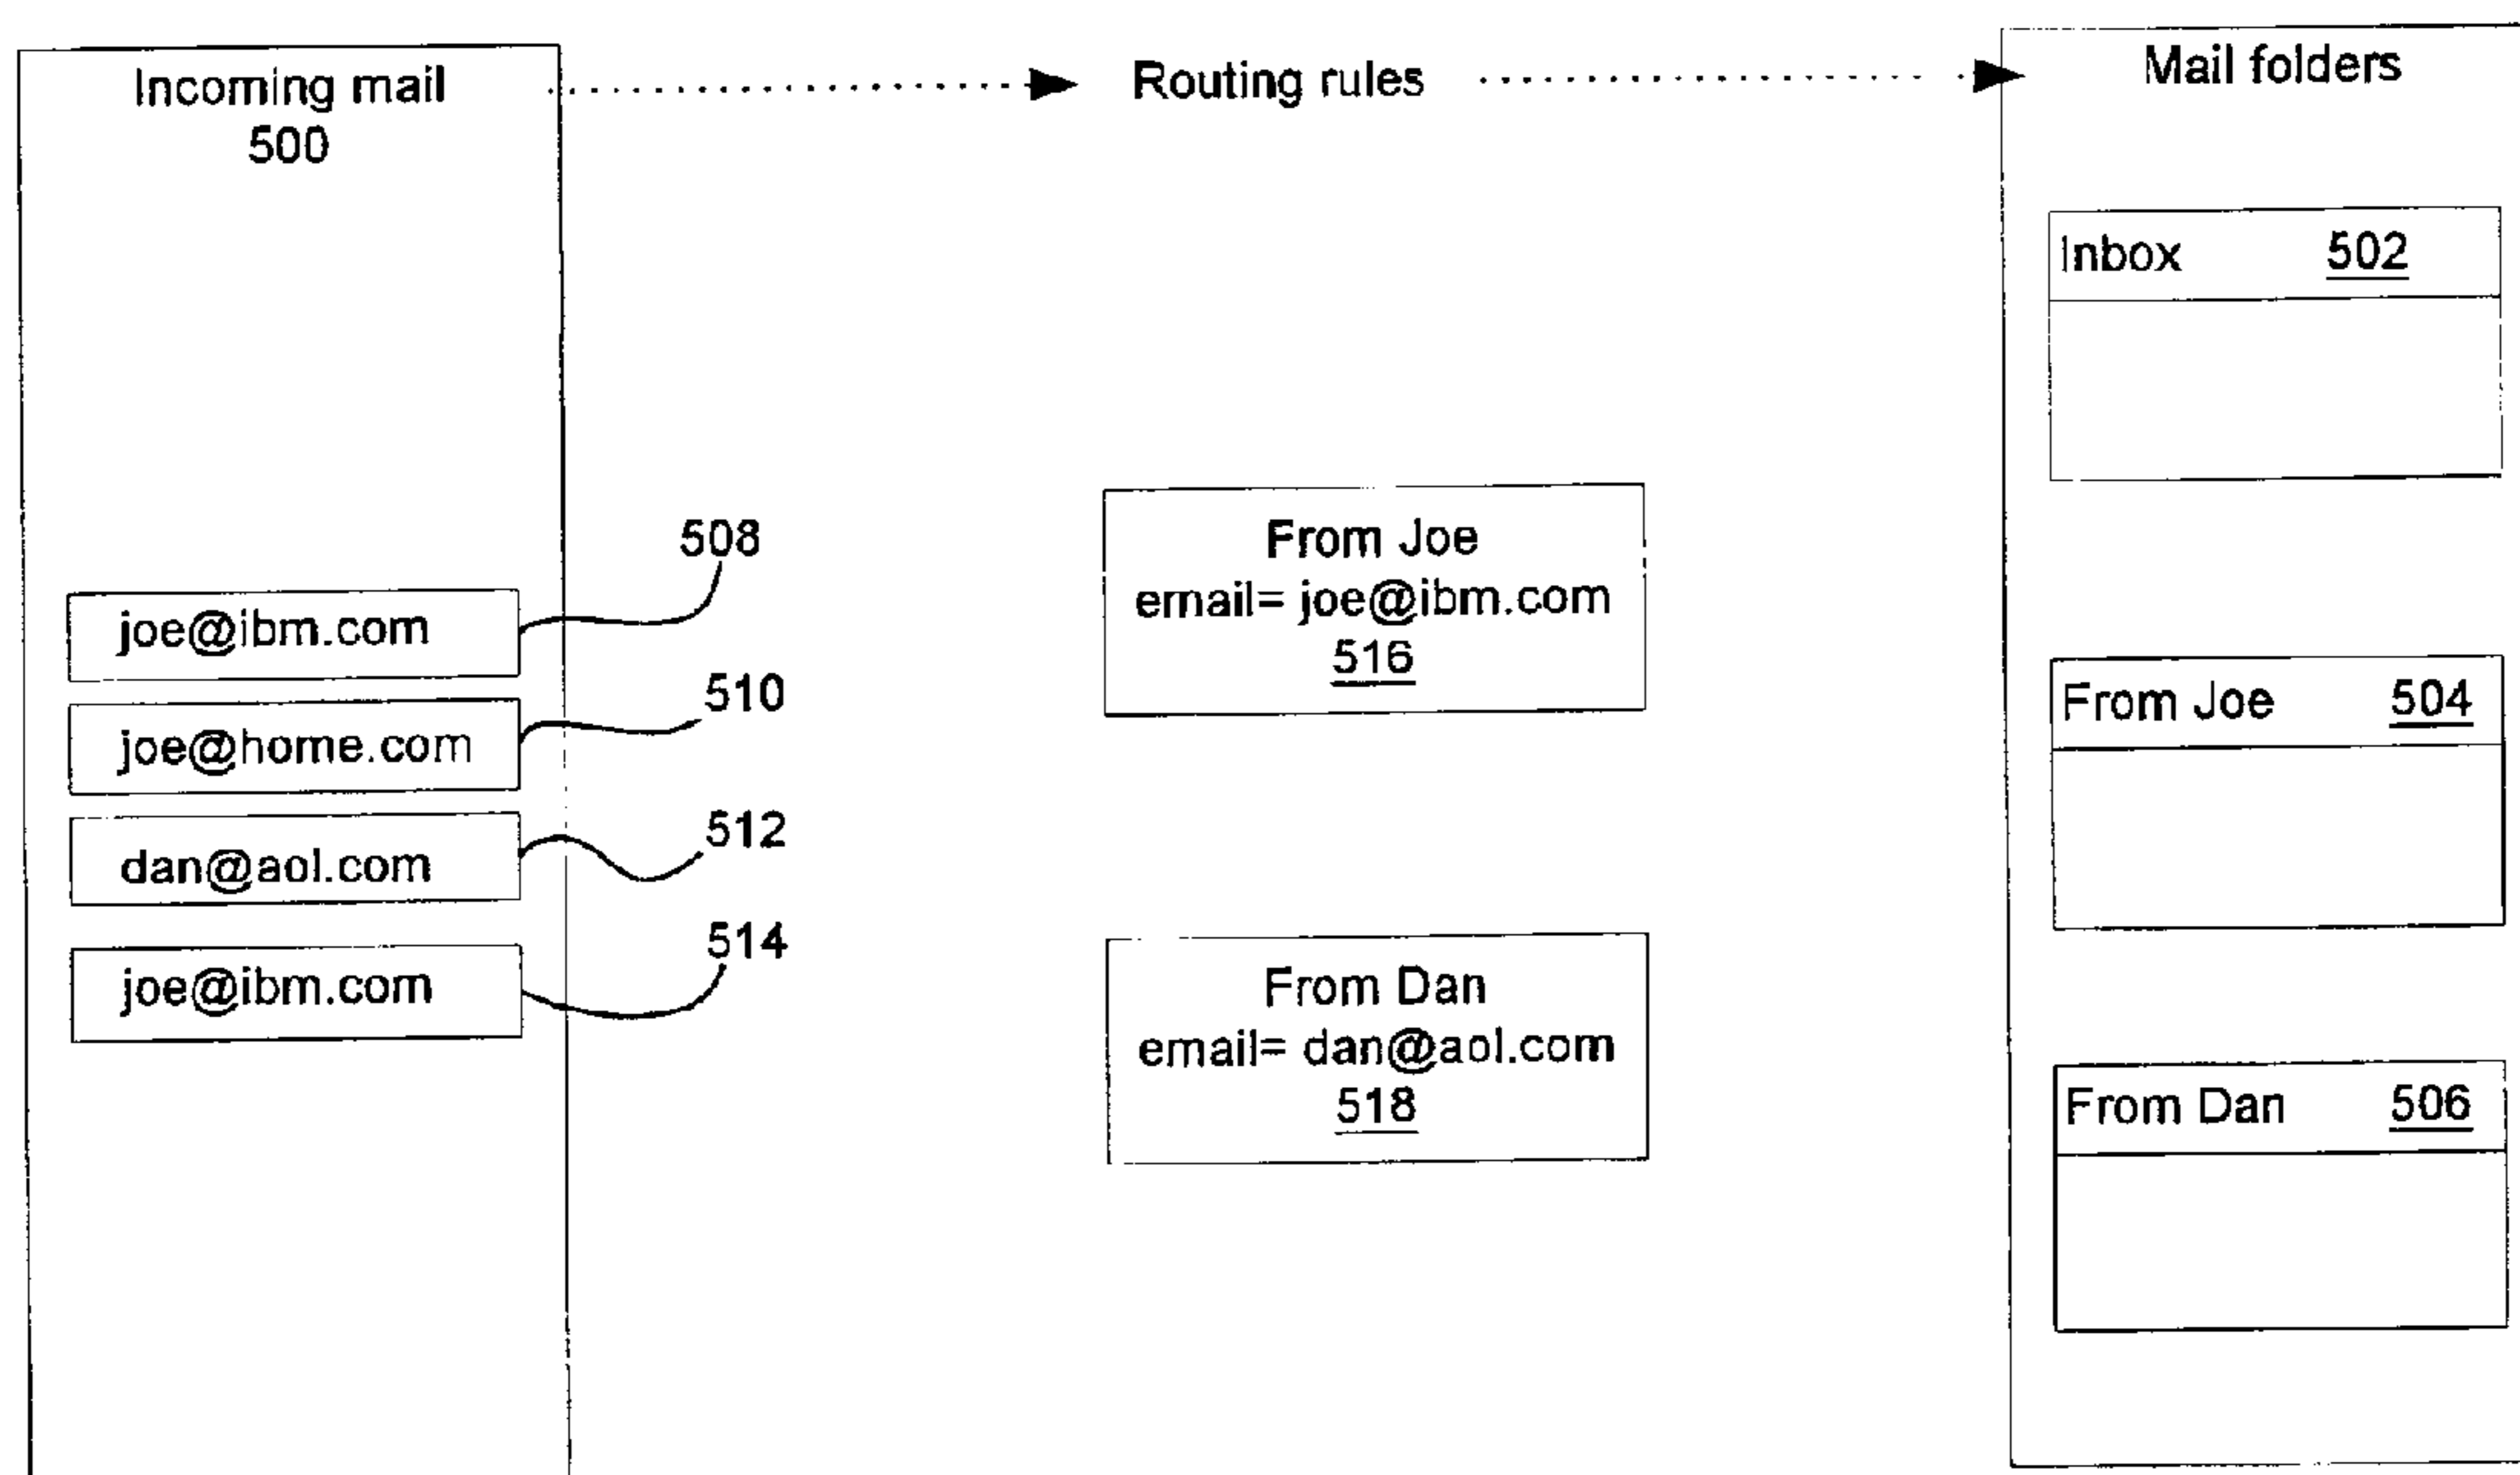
Incoming mail
500

Routing rules

Mail folders

Inbox 502

508

joe@ibm.com

510

joe@home.com

512

dan@aol.com

514

joe@ibm.com

From Joe
email= joe@ibm.com
516

From Joe 504

From Dan
email= dan@aol.com
518

From Dan 506